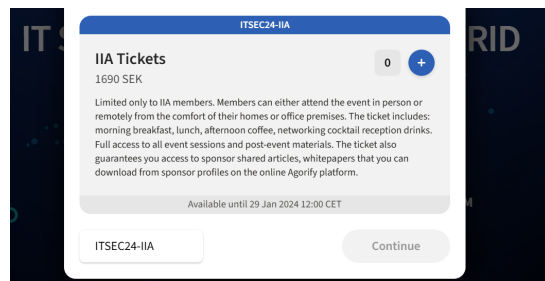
IT S RID

ITSEC24-IIA

IIA Tickets
1690 SEK

0 +

Limited only to IIA members. Members can either attend the event in person or remotely from the comfort of their homes or office premises. The ticket includes: morning breakfast, lunch, afternoon coffee, networking cocktail reception drinks. Full access to all event sessions and post-event materials. The ticket also guarantees you access to sponsor shared articles, whitepapers that you can download from sponsor profiles on the online Agorify platform.

Available until 29 Jan 2024 12:00 CET

ITSEC24-IIA

Continue